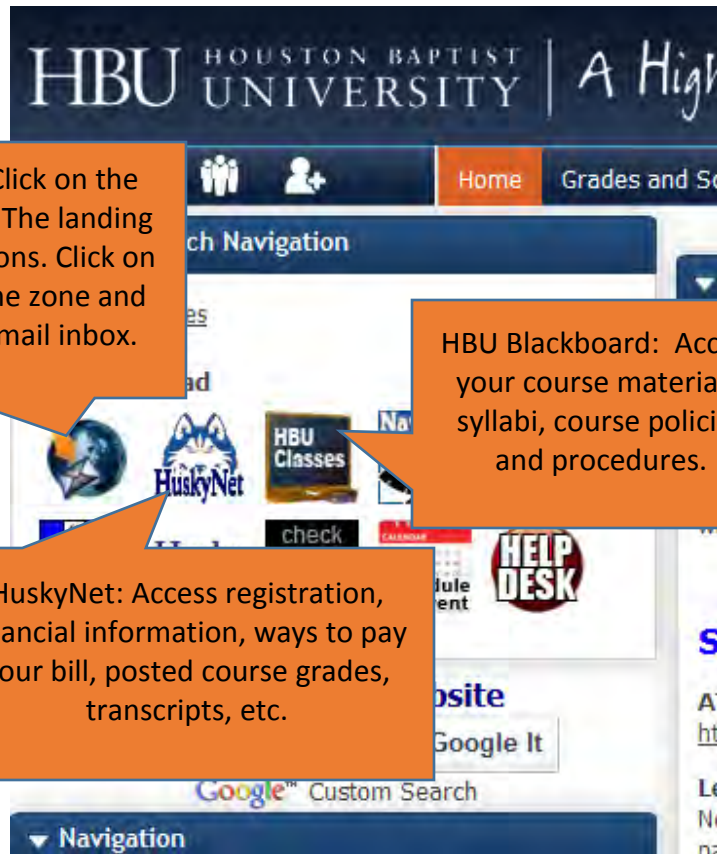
HBU HOUSTON BAPTIST UNIVERSITY | A High

Click on the
The landing
ons. Click on
he zone and
mail inbox.

Home Grades and Sc

ch Navigation

es

ad

HBU Blackboard: Acc
your course materia
syllabi, course polici
and procedures.

HBU Classes

HuskyNet

Na

check

CALENDAR

dule
ent

HELP DESK

HuskyNet: Access registration,
ancial information, ways to pay
our bill, posted course grades,
transcripts, etc.

bsite

Google It

Google™ Custom Search

Navigation

S

AT
ht

Le
Ne
pa